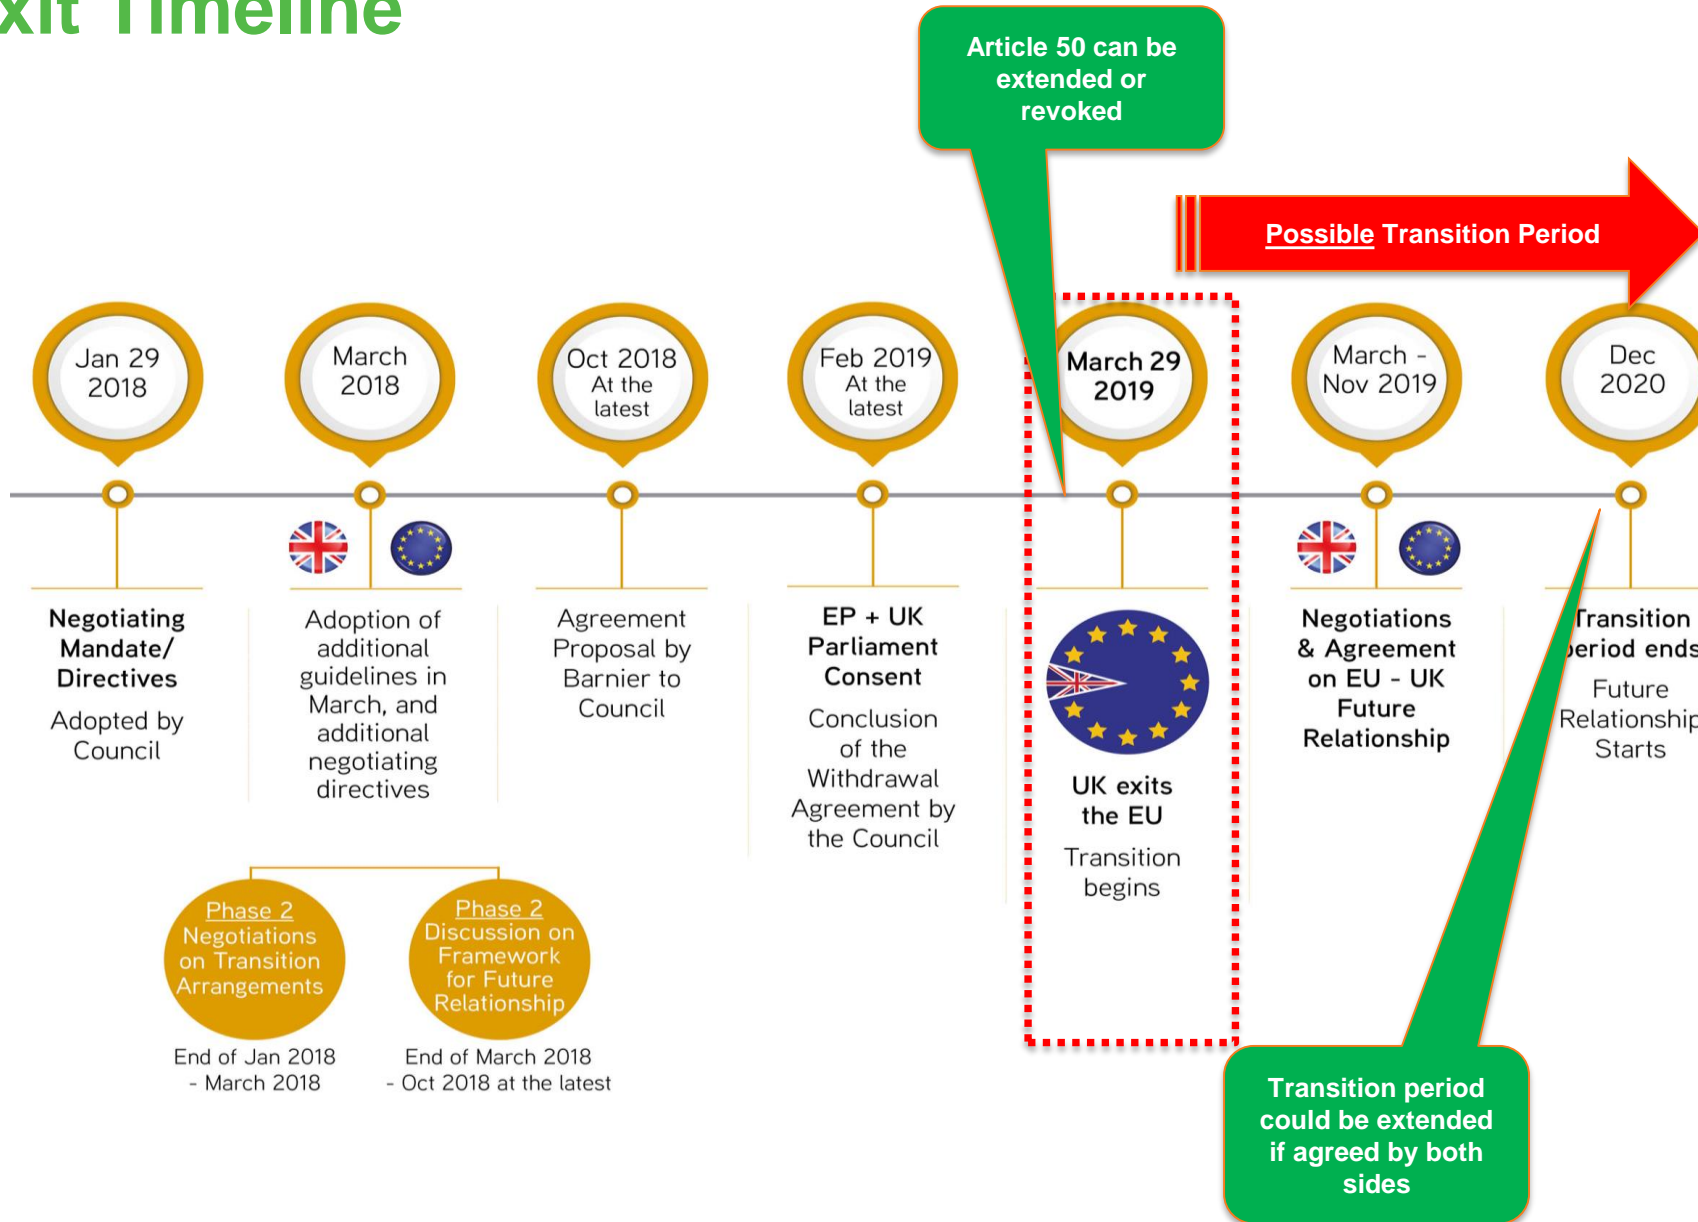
xit Timeline

Article 50 can be extended or revoked

Possible Transition Period

Jan 29 2018

March 2018

Oct 2018 At the latest

Feb 2019 At the latest

March 29 2019

March - Nov 2019

Dec 2020

Negotiating Mandate/ Directives

Adopted by Council

Adoption of additional guidelines in March, and additional negotiating directives

Agreement Proposal by Barnier to Council

EP + UK Parliament Consent

Conclusion of the Withdrawal Agreement by the Council

UK exits the EU

Transition begins

Negotiations & Agreement on EU - UK Future Relationship

Transition eriod ends

Future Relationshi Starts

Phase 2 Negotiations on Transition Arrangements

End of Jan 2018 - March 2018

Phase 2 Discussion on Framework for Future Relationship

End of March 2018 - Oct 2018 at the latest

Transition period could be extended if agreed by both sides